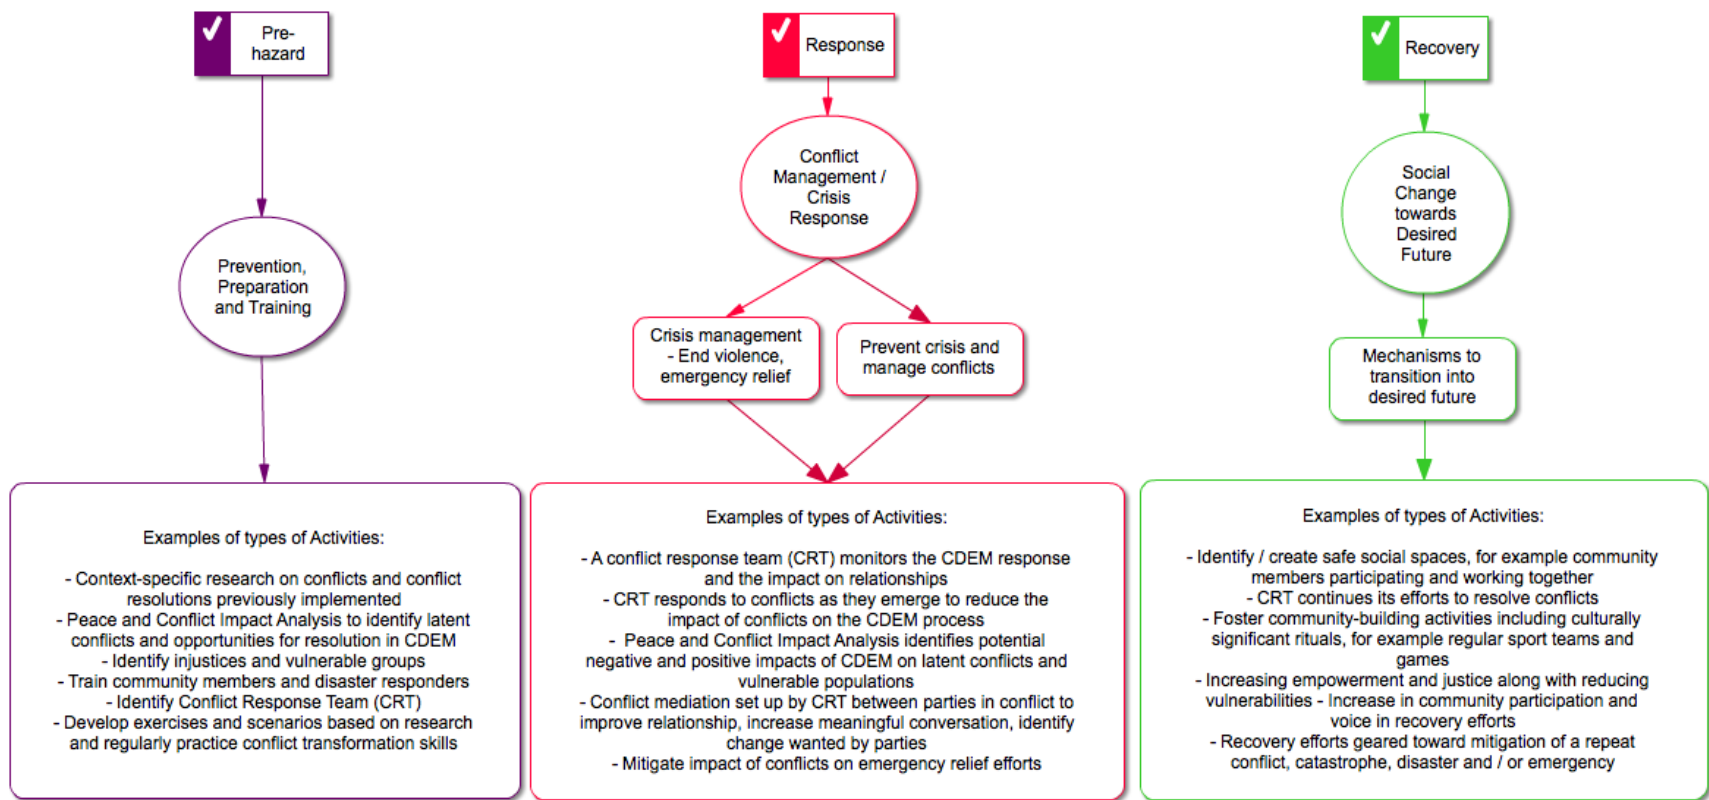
Pre-hazard

Prevention, Preparation and Training

Examples of types of Activities:

- Context-specific research on conflicts and conflict resolutions previously implemented
- Peace and Conflict Impact Analysis to identify latent conflicts and opportunities for resolution in CDEM
- Identify injustices and vulnerable groups
- Train community members and disaster responders
- Identify Conflict Response Team (CRT)
- Develop exercises and scenarios based on research and regularly practice conflict transformation skills

Response

Conflict Management / Crisis Response

Crisis management - End violence, emergency relief

Prevent crisis and manage conflicts

Examples of types of Activities:

- A conflict response team (CRT) monitors the CDEM response and the impact on relationships
- CRT responds to conflicts as they emerge to reduce the impact of conflicts on the CDEM process
- Peace and Conflict Impact Analysis identifies potential negative and positive impacts of CDEM on latent conflicts and vulnerable populations
- Conflict mediation set up by CRT between parties in conflict to improve relationship, increase meaningful conversation, identify change wanted by parties
- Mitigate impact of conflicts on emergency relief efforts

Recovery

Social Change towards Desired Future

Mechanisms to transition into desired future

Examples of types of Activities:

- Identify / create safe social spaces, for example community members participating and working together
- CRT continues its efforts to resolve conflicts
- Foster community-building activities including culturally significant rituals, for example regular sport teams and games
- Increasing empowerment and justice along with reducing vulnerabilities - Increase in community participation and voice in recovery efforts
- Recovery efforts geared toward mitigation of a repeat conflict, catastrophe, disaster and / or emergency